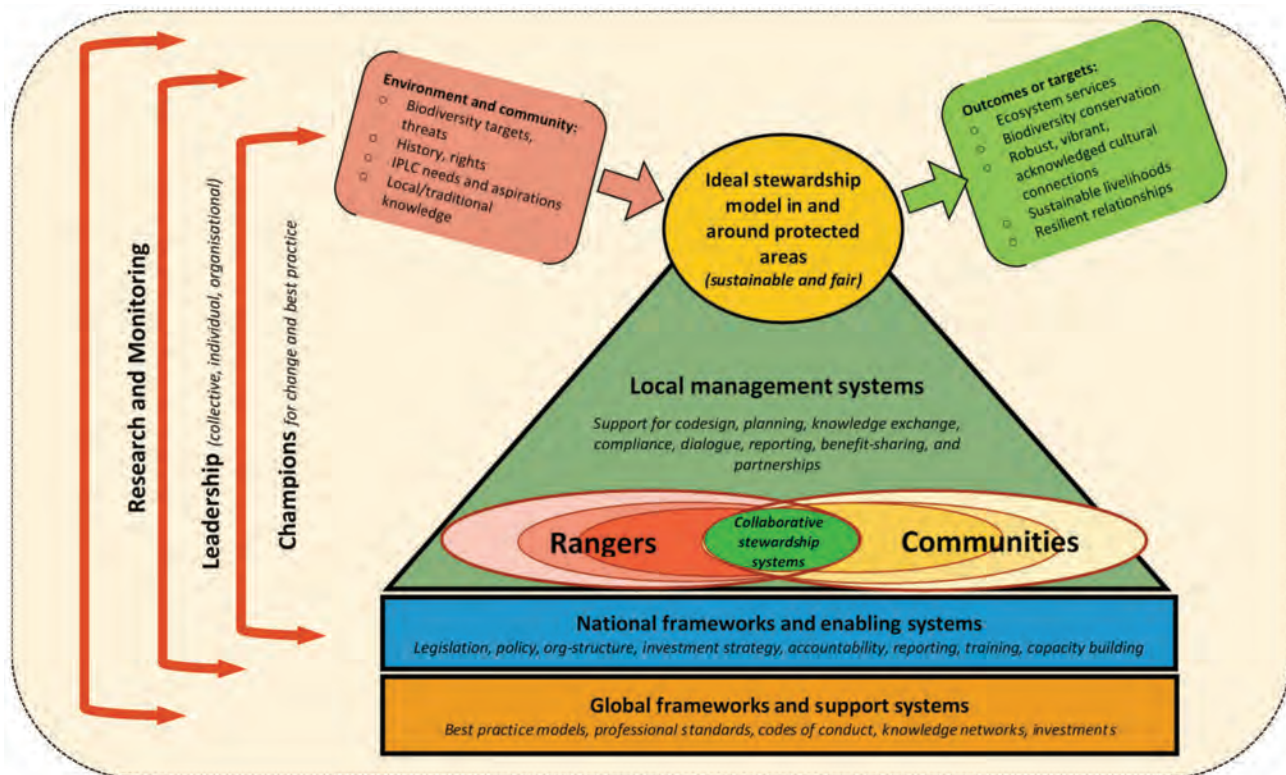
Research and Monitoring

Leadership (collective, individual, organisational)

Champions for change and best practice

Environment and community:
Biodiversity targets, threats
History, rights
IPLC needs and aspirations
Local/traditional knowledge

Ideal stewardship model in and around protected areas
(sustainable and fair)

Outcomes or targets:
Ecosystem services
Biodiversity conservation
Robust, vibrant, acknowledged cultural connections
Sustainable livelihoods
Resilient relationships

Local management systems
Support for codesign, planning, knowledge exchange, compliance, dialogue, reporting, benefit-sharing, and partnerships

Rangers
Collaborative stewardship systems
Communities

National frameworks and enabling systems
Legislation, policy, org-structure, investment strategy, accountability, reporting, training, capacity building

Global frameworks and support systems
Best practice models, professional standards, codes of conduct, knowledge networks, investments